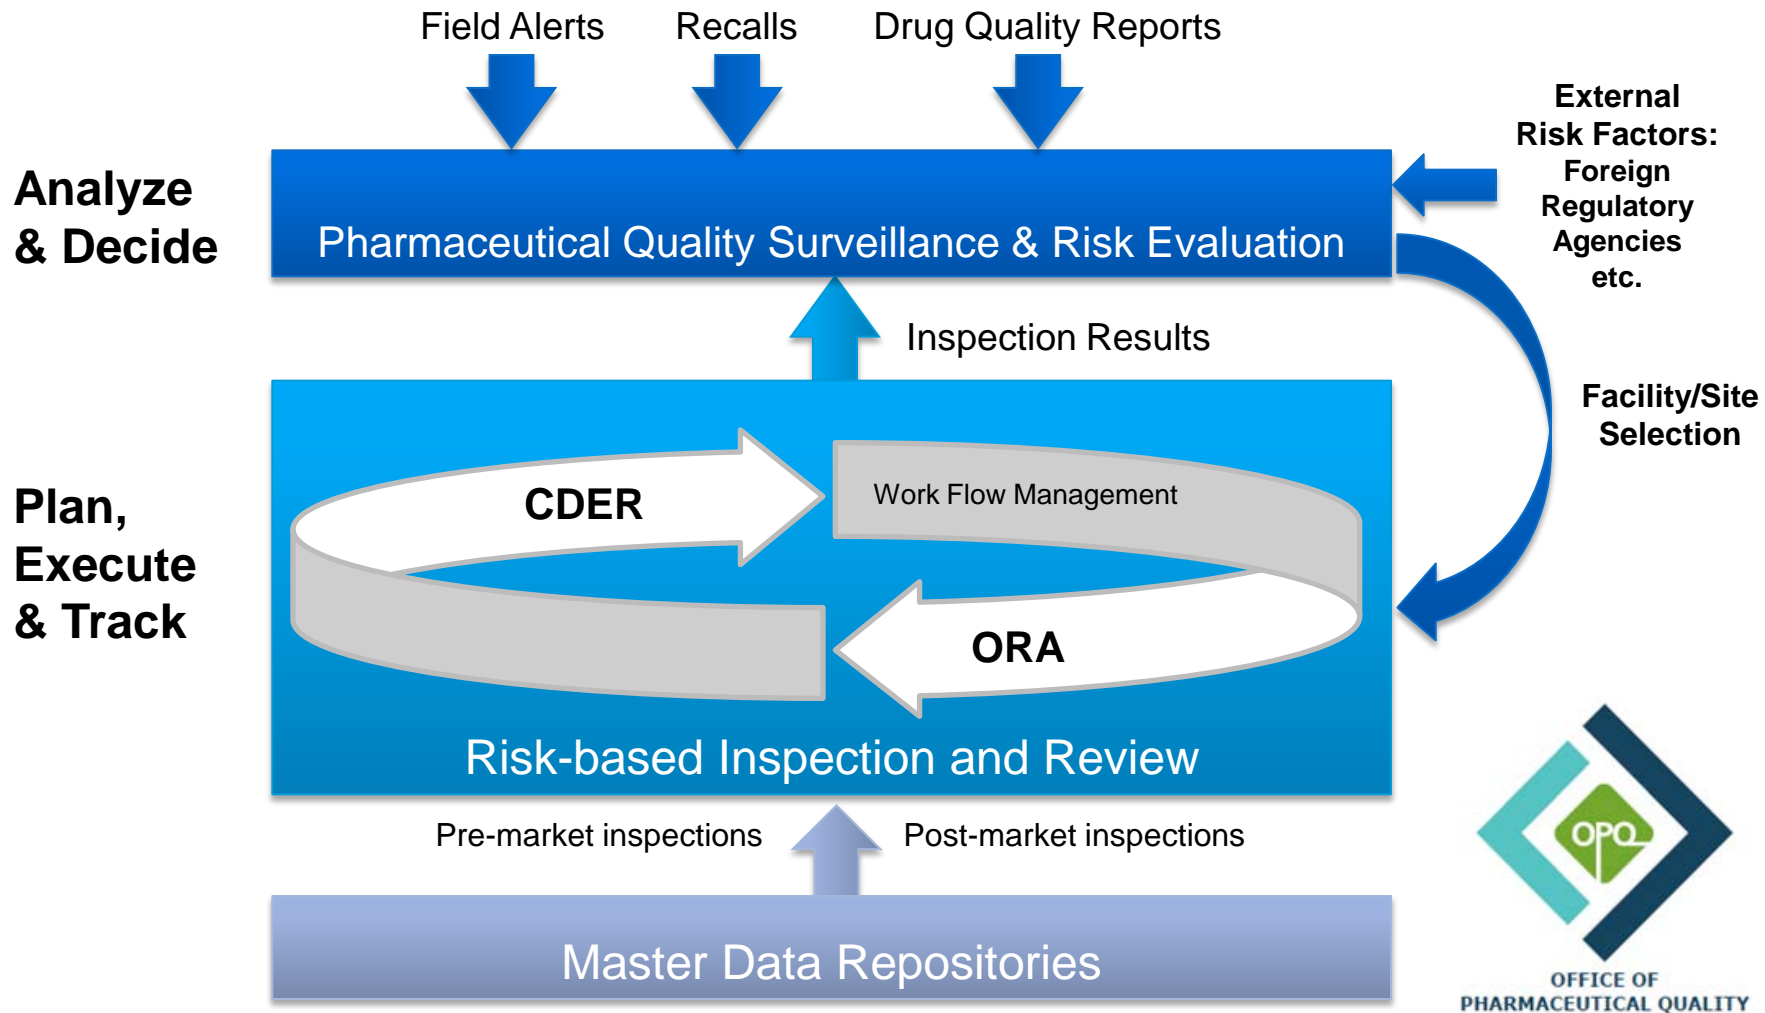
Field Alerts Recalls Drug Quality Reports

External Risk Factors: Foreign Regulatory Agencies etc.

Analyze & Decide

Pharmaceutical Quality Surveillance & Risk Evaluation

Inspection Results

Facility/Site Selection

Plan, Execute & Track

CDER

Work Flow Management

ORA

Risk-based Inspection and Review

Pre-market inspections Post-market inspections

Master Data Repositories

OPQ

OFFICE OF PHARMACEUTICAL QUALITY